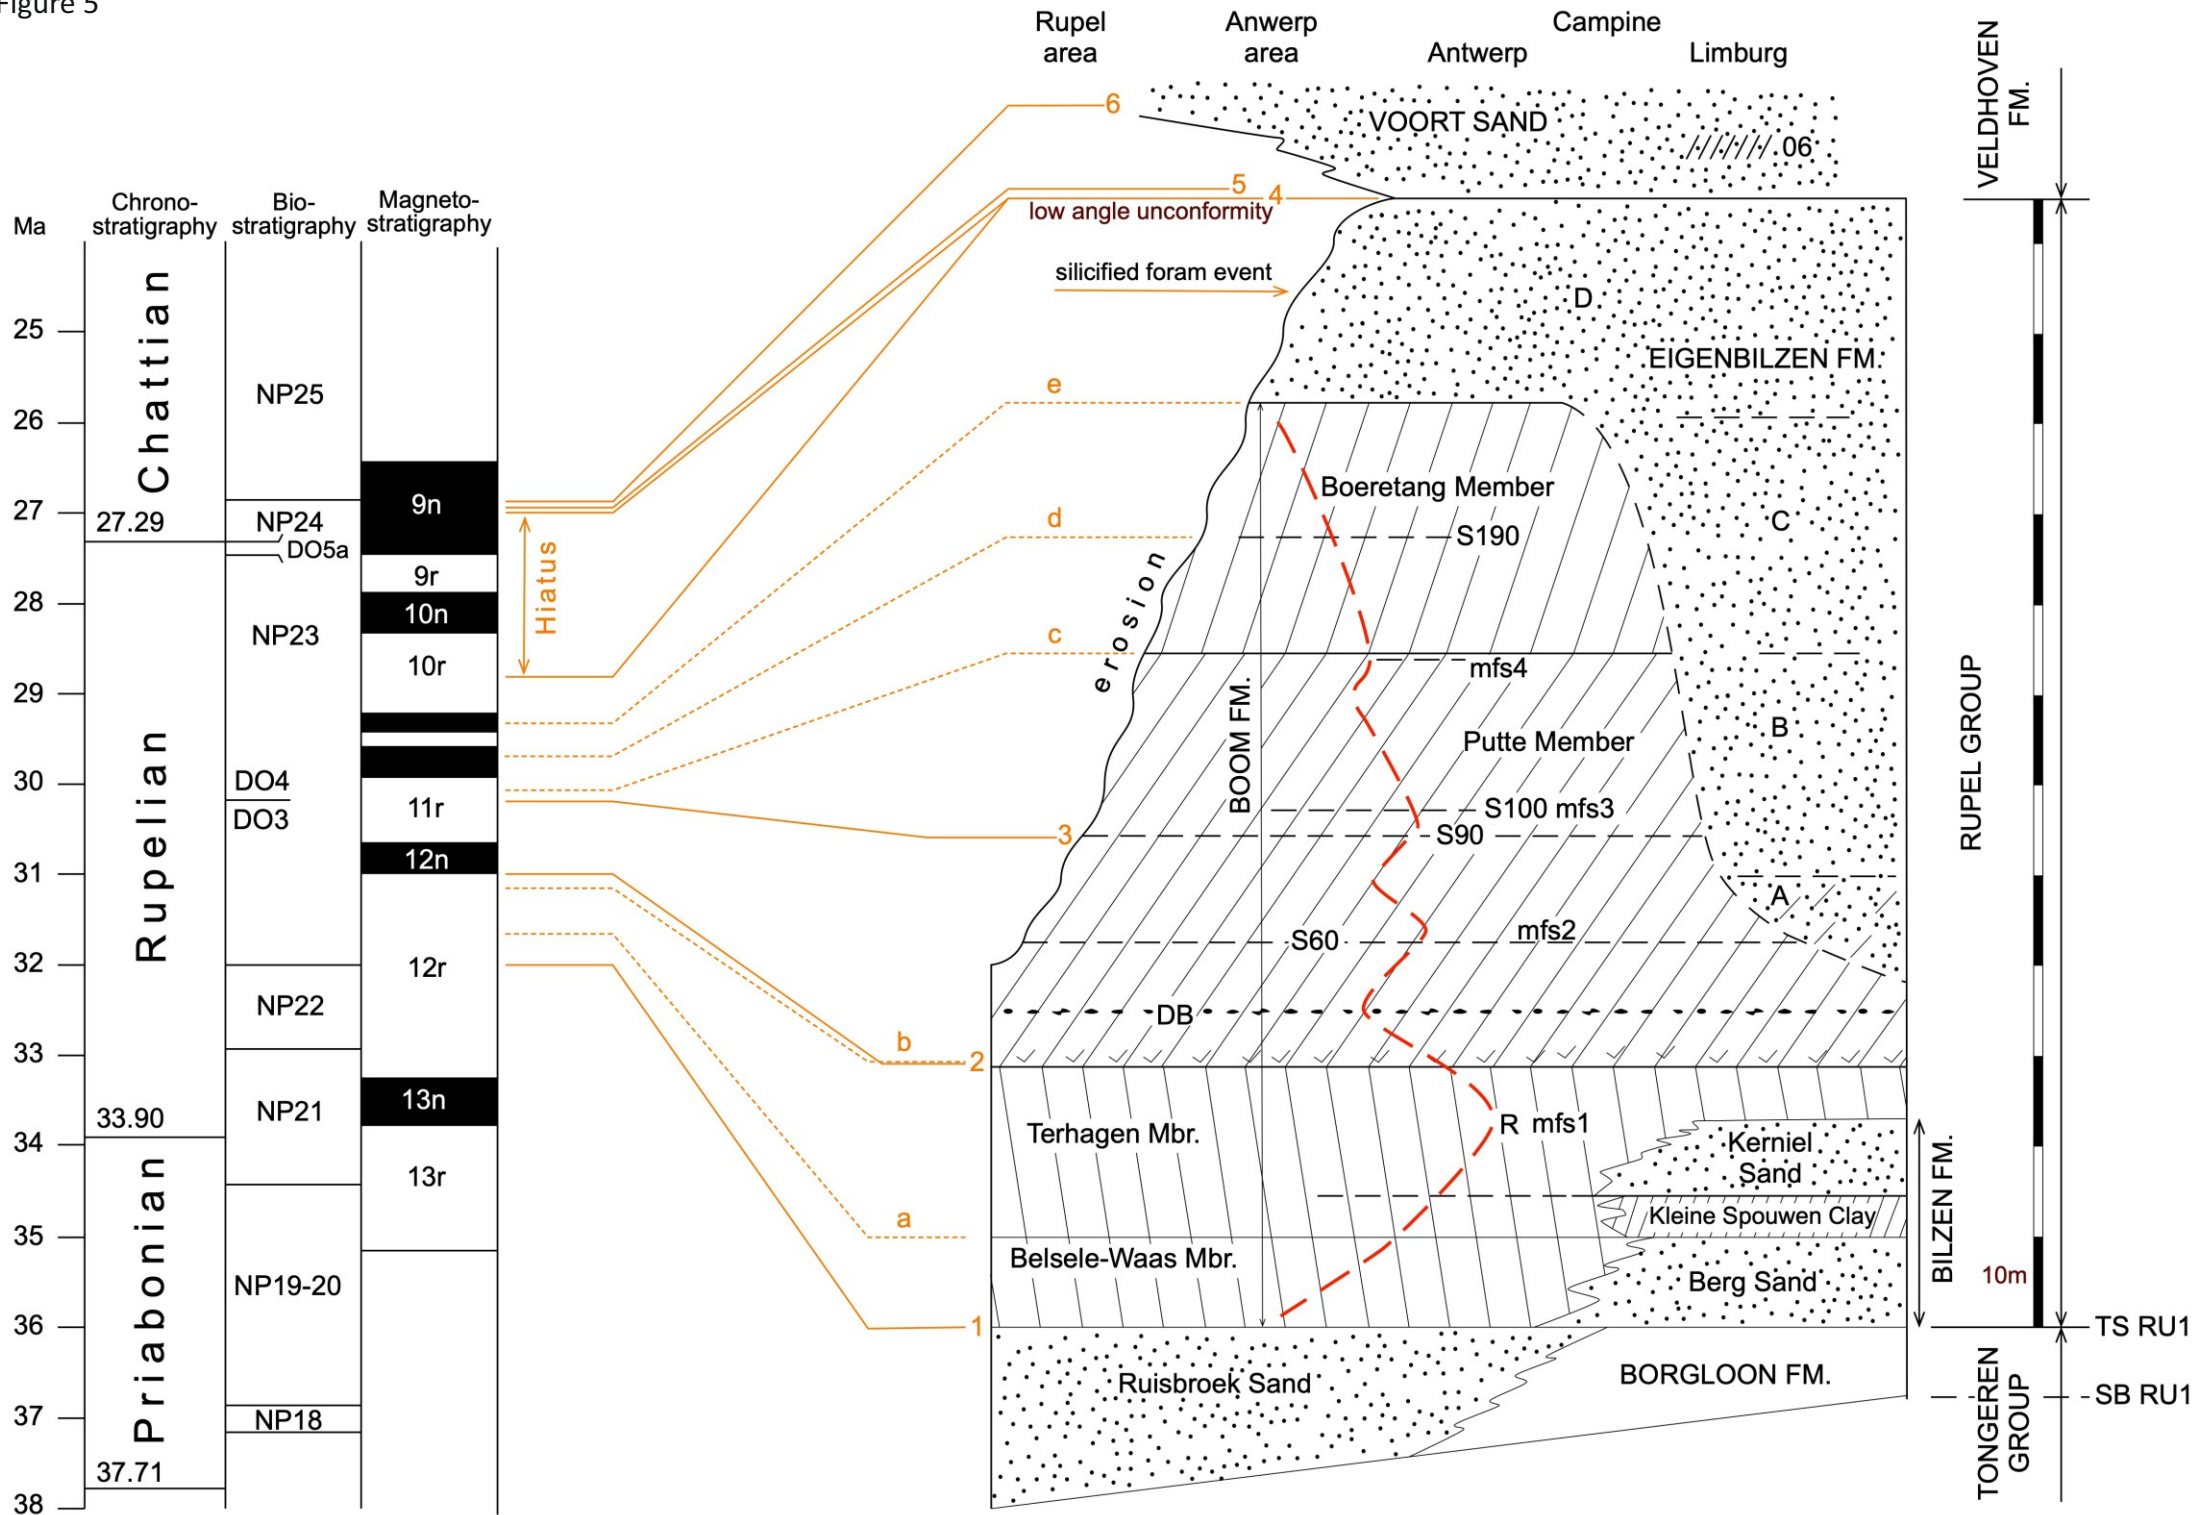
Figure 5

Ma

Chrono-stratigraphy

Bio-stratigraphy

Magneto-stratigraphy

25
26
27
28
29
30
31
32
33
34
35
36
37
38

Chattian

27.29

Rupelian

33.90

Priabonian

37.71

NP25
NP24
DO5a
NP23
DO4
DO3
NP22
NP21
NP19-20
NP18

9n
9r
10n
10r
11r
12n
12r
13n
13r

Hiatus

Rupel area

Anwerp area

Campine

Antwerp

Limburg

6
VOORT SAND
06
5
4
low angle unconformity
silicified foram event
D
EIGENBILZEN FM.
e
Boeretang Member
d
S190
C
erosion
c
mfs4
BOOM FM.
Putte Member
B
S100 mfs3
3
S90
A
S60
mfs2
DB
b
2
Terhagen Mbr.
R mfs1
Kerniel Sand
a
Kleine Spouwen Clay
Belsele-Waas Mbr.
Berg Sand
1
Ruisbroek Sand
BORGLOON FM.

VELDHOVEN FM.
RUPEL GROUP
BILZEN FM.
10m
TS RU1
SB RU1
TONGEREN GROUP